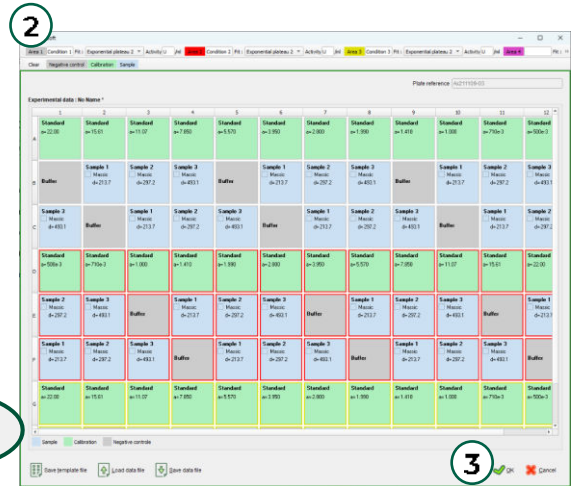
2

Area 1 Condition 1 Fit : Exponential plateau 2 Activity U /ml Area 2 Condition 2 Fit : Exponential plateau 2 Activity U /ml Area 3 Condition 3 Fit : Exponential plateau 2 Activity U /ml Area 4 Fit :

Clear Negative control Calibration Sample

Plate reference As211109-03

Experimental data : No Name *

| | 1 | 2 | 3 | 4 | 5 | 6 | 7 | 8 | 9 | 10 | 11 | 12 |
|---|---|---|---|---|---|---|---|---|---|---|---|---|
| A | Standard a=22.00 | Standard a=15.61 | Standard a=11.07 | Standard a=7.850 | Standard a=5.570 | Standard a=3.950 | Standard a=2.800 | Standard a=1.990 | Standard a=1.410 | Standard a=1.000 | Standard a=710e-3 | Standard a=500e-3 |
| B | Buffer | Sample 1 Masse d=213.7 | Sample 2 Masse d=297.2 | Sample 3 Masse d=493.1 | Buffer | Sample 1 Masse d=213.7 | Sample 2 Masse d=297.2 | Sample 3 Masse d=493.1 | Buffer | Sample 1 Masse d=213.7 | Sample 2 Masse d=297.2 | Sample 3 Masse d=493.1 |
| C | Sample 3 Masse d=493.1 | Buffer | Sample 1 Masse d=213.7 | Sample 2 Masse d=297.2 | Sample 3 Masse d=493.1 | Buffer | Sample 1 Masse d=213.7 | Sample 2 Masse d=297.2 | Sample 3 Masse d=493.1 | Buffer | Sample 1 Masse d=213.7 | Sample 2 Masse d=297.2 |
| D | Standard a=500e-3 | Standard a=710e-3 | Standard a=1.000 | Standard a=1.410 | Standard a=1.990 | Standard a=2.800 | Standard a=3.950 | Standard a=5.570 | Standard a=7.850 | Standard a=11.07 | Standard a=15.61 | Standard a=22.00 |
| E | Sample 2 Masse d=297.2 | Sample 3 Masse d=493.1 | Buffer | Sample 1 Masse d=213.7 | Sample 2 Masse d=297.2 | Sample 3 Masse d=493.1 | Buffer | Sample 1 Masse d=213.7 | Sample 2 Masse d=297.2 | Sample 3 Masse d=493.1 | Buffer | Sample 1 Masse d=213.7 |
| F | Sample 1 Masse d=213.7 | Sample 2 Masse d=297.2 | Sample 3 Masse d=493.1 | Buffer | Sample 1 Masse d=213.7 | Sample 2 Masse d=297.2 | Sample 3 Masse d=493.1 | Buffer | Sample 1 Masse d=213.7 | Sample 2 Masse d=297.2 | Sample 3 Masse d=493.1 | Buffer |
| G | Standard a=22.00 | Standard a=15.61 | Standard a=11.07 | Standard a=7.850 | Standard a=5.570 | Standard a=3.950 | Standard a=2.800 | Standard a=1.990 | Standard a=1.410 | Standard a=1.000 | Standard a=710e-3 | Standard a=500e-3 |

Sample Calibration Negative controle

Save template file Load data file Save data file

3 OK Cancel